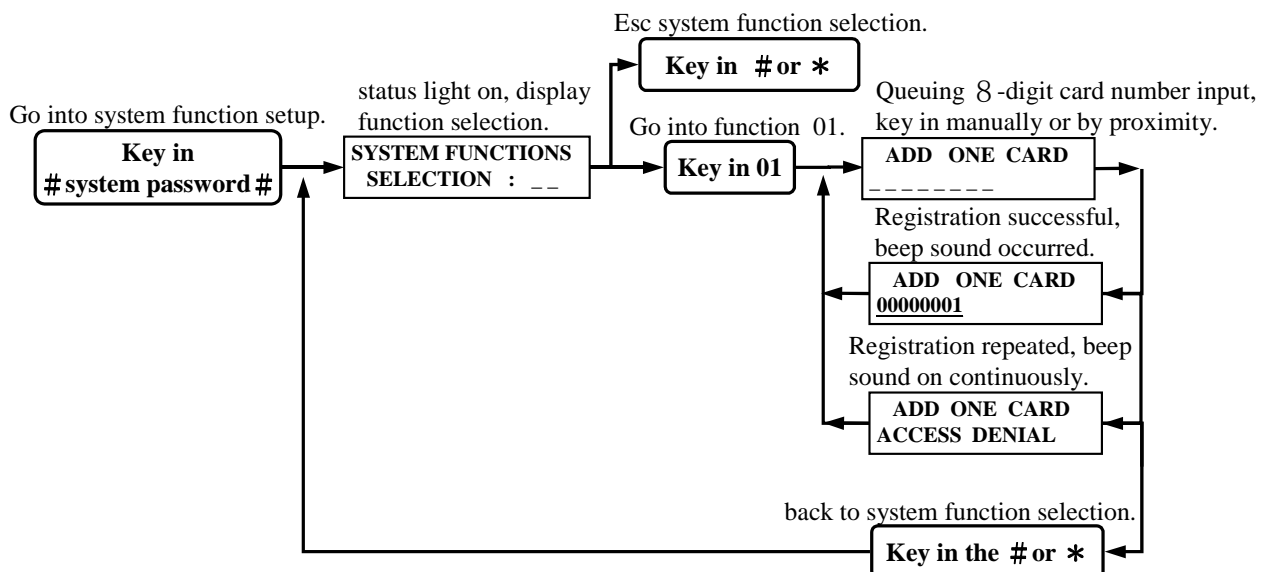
Esc system function selection.

Key in # or *

Go into system function setup.

Key in
# system password #

status light on, display function selection.

SYSTEM FUNCTIONS
SELECTION : _ _

Go into function 01.

Key in 01

Queuing 8-digit card number input, key in manually or by proximity.

ADD ONE CARD
_ _ _ _ _ _ _ _

Registration successful, beep sound occurred.

ADD ONE CARD
00000001

Registration repeated, beep sound on continuously.

ADD ONE CARD
ACCESS DENIAL

back to system function selection.

Key in the # or *